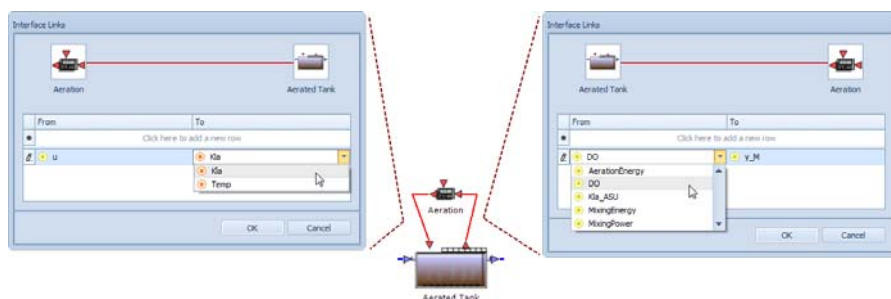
Interface Links

Aeration

Aerated Tank

| | From | To |
|---|---|---|
| * | Click here to add a new row | |
| | u | Kla |

Kla
Temp

OK
Cancel

Aeration

Aerated Tank

Interface Links

Aerated Tank

Aeration

| | From | To |
|---|---|---|
| * | Click here to add a new row | |
| | DO | y_M |

AerationEnergy
DO
Kla_ASU
MixingEnergy
MixingPower

OK
Cancel